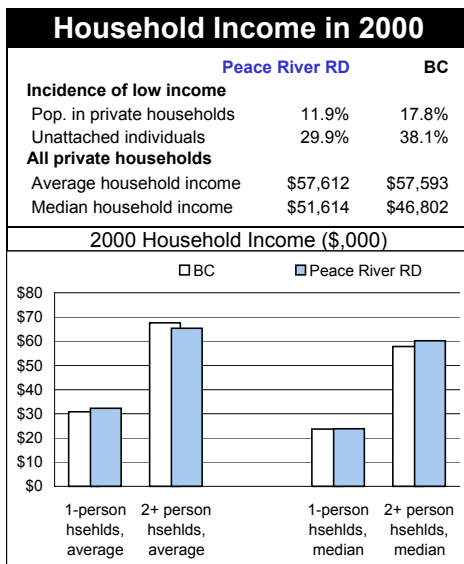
Household Income in 2000

| | Peace River RD | BC |
|---|---|---|
| **Incidence of low income** | | |
| Pop. in private households | 11.9% | 17.8% |
| Unattached individuals | 29.9% | 38.1% |
| **All private households** | | |
| Average household income | \$57,612 | \$57,593 |
| Median household income | \$51,614 | \$46,802 |

2000 Household Income (\$,000)

BC
Peace River RD

\$80
\$70
\$60
\$50
\$40
\$30
\$20
\$10
\$0

1-person hsehlds, average
2+ person hsehlds, average
1-person hsehlds, median
2+ person hsehlds, median